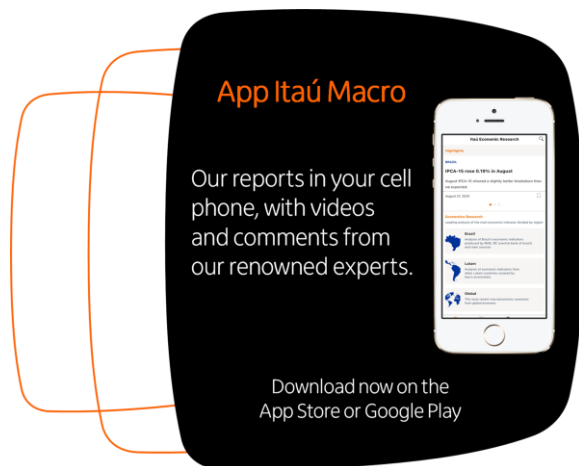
App Itaú Macro

Our reports in your cell phone, with videos and comments from our renowned experts.

Itaú Economic Research

Highlights

Brazil

IPCA-15 rose 0.19% in August

August IPCA-15 showed a slightly better breakdown than we expected

August 21, 2020

Economic Research

Brazil

Latam

Global

Download now on the App Store or Google Play